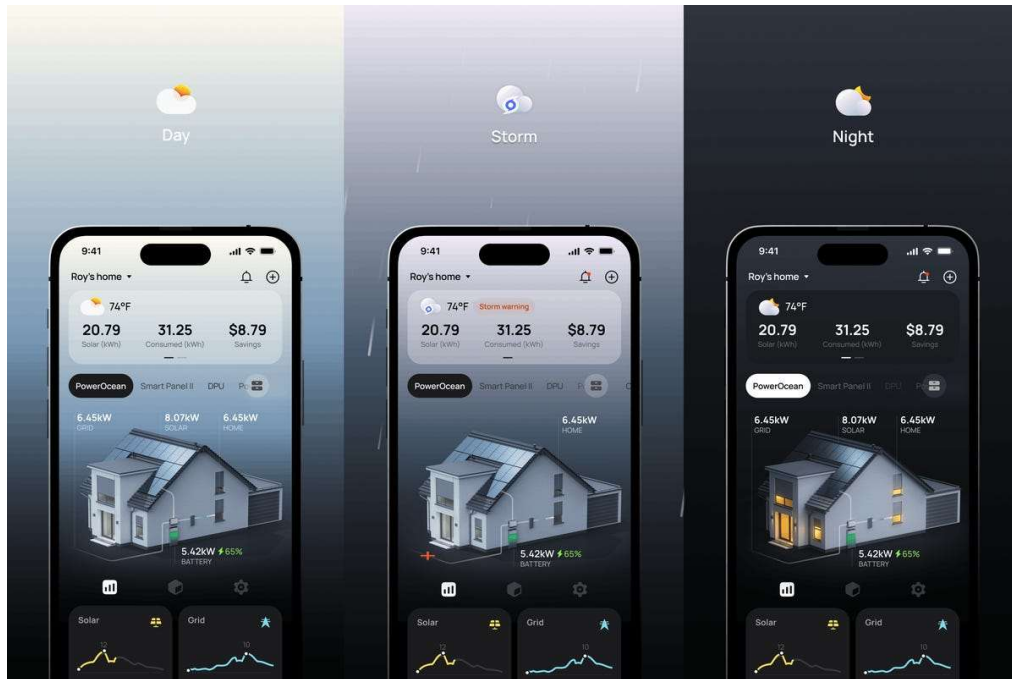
Day

9:41

Roy's home ▾

74°F

20.79
Solar (kWh)

31.25
Consumed (kWh)

$8.79
Savings

PowerOcean Smart Panel II DPU P

6.45kW
GRID

8.07kW
SOLAR

6.45kW
HOME

5.42kW ⚡65%
BATTERY

Solar

Grid

Storm

9:41

Roy's home ▾

74°F Storm warning

20.79
Solar (kWh)

31.25
Consumed (kWh)

$8.79
Savings

PowerOcean Smart Panel II DPU P

6.45kW
HOME

5.42kW ⚡65%
BATTERY

Solar

Grid

Night

9:41

Roy's home ▾

74°F

20.79
Solar (kWh)

31.25
Consumed (kWh)

$8.79
Savings

PowerOcean Smart Panel II DPU P

6.45kW
GRID

8.07kW
SOLAR

6.45kW
HOME

5.42kW ⚡65%
BATTERY

Solar

Grid